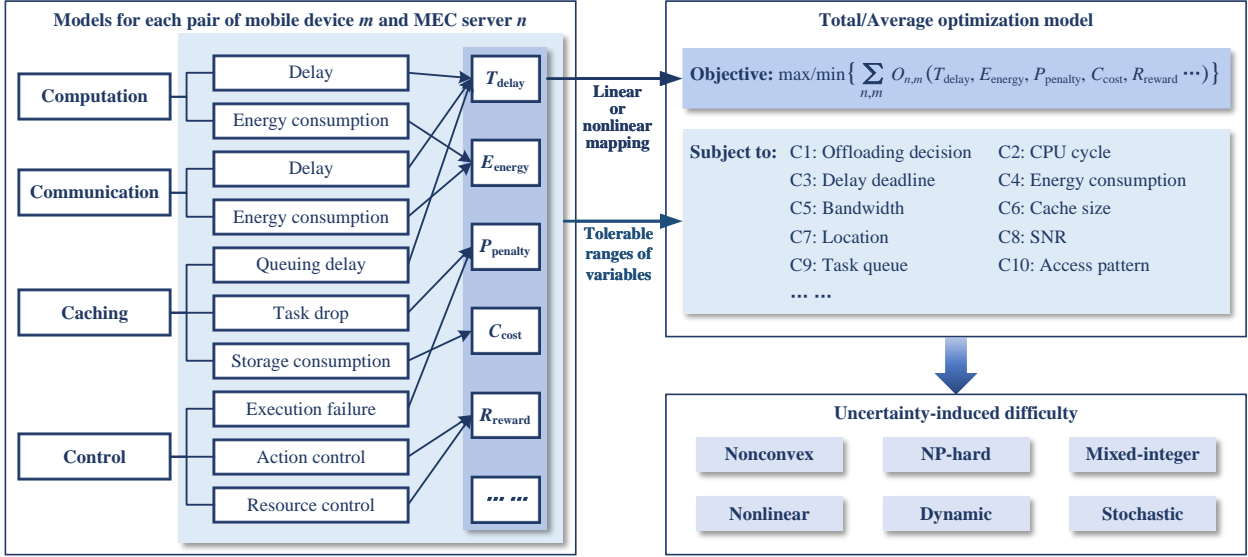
Models for each pair of mobile device $m$ and MEC server $n$

Computation
Delay
Energy consumption

Communication
Delay
Energy consumption

Caching
Queuing delay
Task drop
Storage consumption

Control
Execution failure
Action control
Resource control

$T_{\text{delay}}$
$E_{\text{energy}}$
$P_{\text{penalty}}$
$C_{\text{cost}}$
$R_{\text{reward}}$
... ...

Linear or nonlinear mapping

Tolerable ranges of variables

Total/Average optimization model

Objective: max/min$\left\{\sum_{n,m} O_{n,m}(T_{\text{delay}}, E_{\text{energy}}, P_{\text{penalty}}, C_{\text{cost}}, R_{\text{reward}} \cdots)\right\}$

Subject to: C1: Offloading decision C2: CPU cycle
C3: Delay deadline C4: Energy consumption
C5: Bandwidth C6: Cache size
C7: Location C8: SNR
C9: Task queue C10: Access pattern
... ...

Uncertainty-induced difficulty

Nonconvex
NP-hard
Mixed-integer
Nonlinear
Dynamic
Stochastic